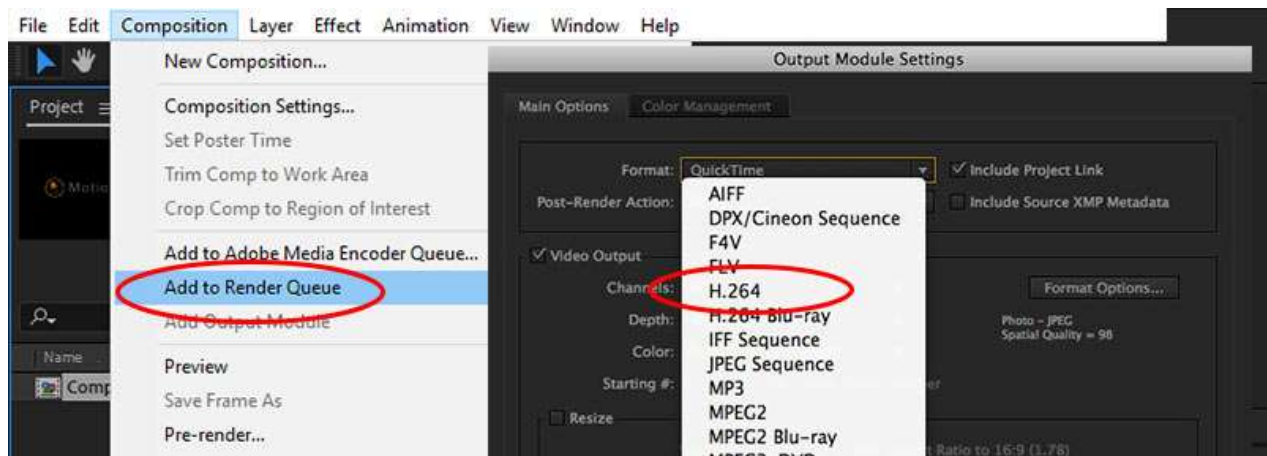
File Edit Composition Layer Effect Animation View Window Help

Project

Name

Comp

New Composition...

Composition Settings...

Set Poster Time

Trim Comp to Work Area

Crop Comp to Region of Interest

Add to Adobe Media Encoder Queue...

Add to Render Queue

Add Output Module

Preview

Save Frame As

Pre-render...

Output Module Settings

Main Options Color Management

Format: QuickTime

Include Project Link

Post-Render Action:

Include Source XMP Metadata

AIFF

DPX/Cineon Sequence

F4V

FLV

H.264

H.264 Blu-ray

IFF Sequence

JPEG Sequence

MP3

MPEG2

MPEG2 Blu-ray

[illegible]

Video Output

Channels:

Depth:

Color:

Starting #:

Format Options...

Photo - JPEG

Spatial Quality = 98

Resize

t Ratio to 16:9 (1.78)